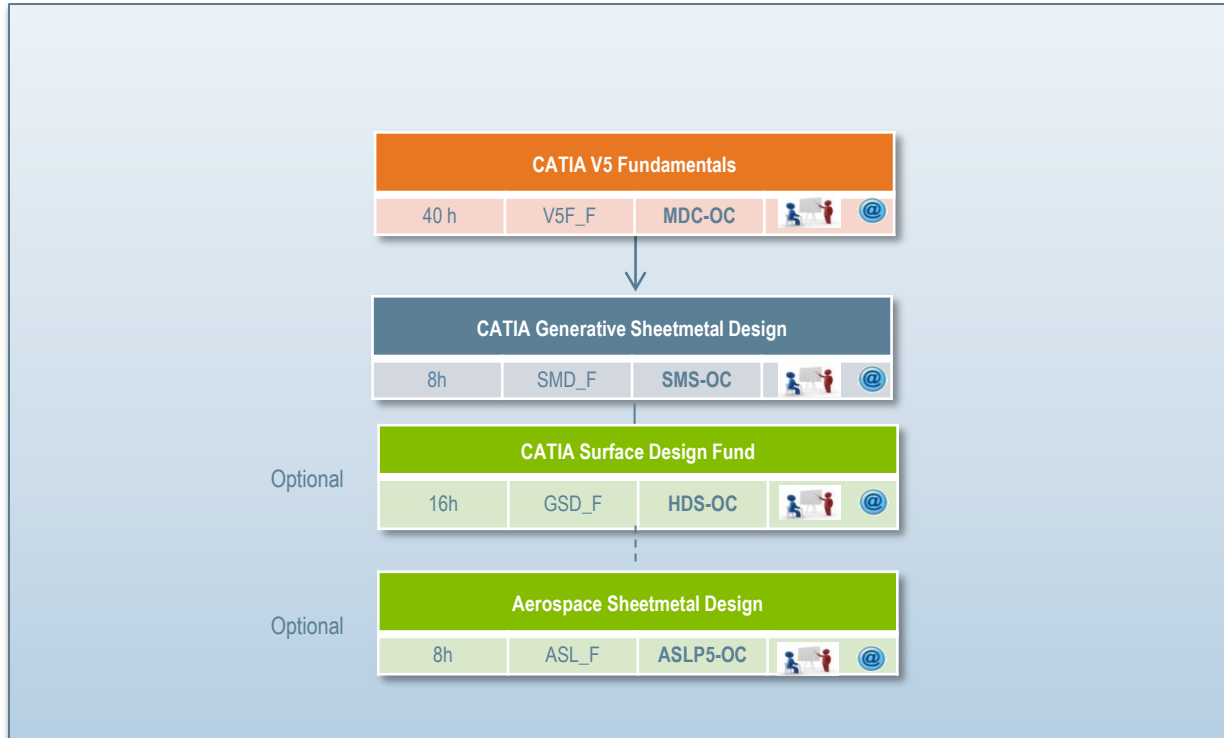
CATIA V5 Fundamentals

| 40 h | V5F_F | MDC-OC | | @ |
|---|---|---|---|---|

CATIA Generative Sheetmetal Design

| 8h | SMD_F | SMS-OC | | @ |
|---|---|---|---|---|

Optional

CATIA Surface Design Fund

| 16h | GSD_F | HDS-OC | | @ |
|---|---|---|---|---|

Optional

Aerospace Sheetmetal Design

| 8h | ASL_F | ASLP5-OC | | @ |
|---|---|---|---|---|